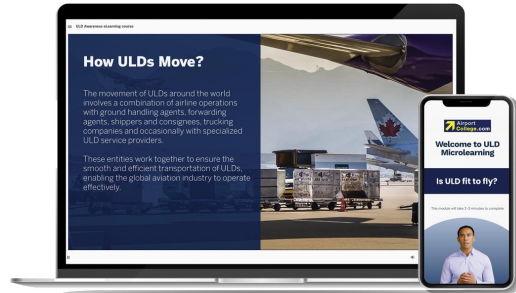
ULD Awareness eLearning course

How ULDs Move?

The movement of ULDs around the world involves a combination of airline operations with ground handling agents, forwarding agents, shippers and consignees, trucking companies and occasionally with specialized ULD service providers.

These entities work together to ensure the smooth and efficient transportation of ULDs, enabling the global aviation industry to operate effectively.

Airport College.com

Welcome to ULD Microlearning

Is ULD fit to fly?

This module will take 3-5 minutes to complete